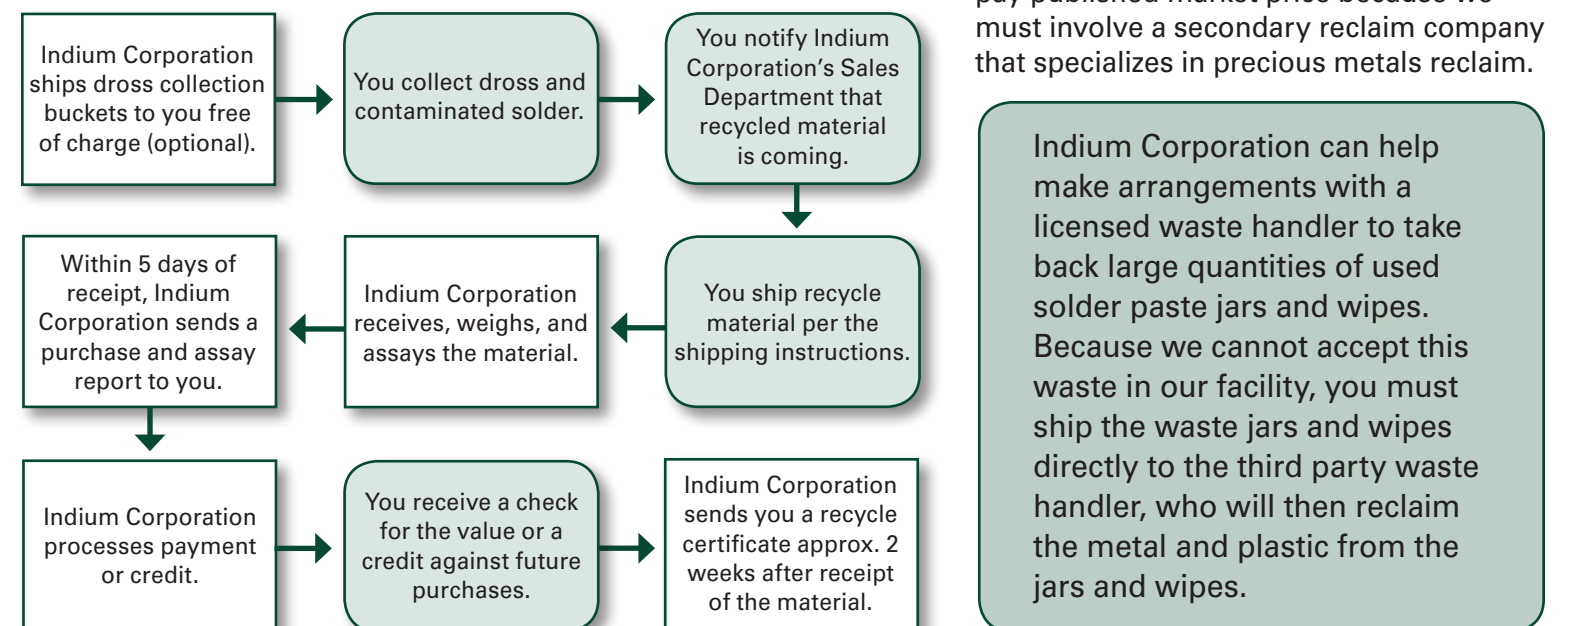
Indium Corporation ships dross collection buckets to you free of charge (optional).

You collect dross and contaminated solder.

You notify Indium Corporation's Sales Department that recycled material is coming.

You ship recycle material per the shipping instructions.

Indium Corporation receives, weighs, and assays the material.

Within 5 days of receipt, Indium Corporation sends a purchase and assay report to you.

Indium Corporation processes payment or credit.

You receive a check for the value or a credit against future purchases.

Indium Corporation sends you a recycle certificate approx. 2 weeks after receipt of the material.

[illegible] must involve a secondary reclaim company that specializes in precious metals reclaim.

Indium Corporation can help make arrangements with a licensed waste handler to take back large quantities of used solder paste jars and wipes. Because we cannot accept this waste in our facility, you must ship the waste jars and wipes directly to the third party waste handler, who will then reclaim the metal and plastic from the jars and wipes.